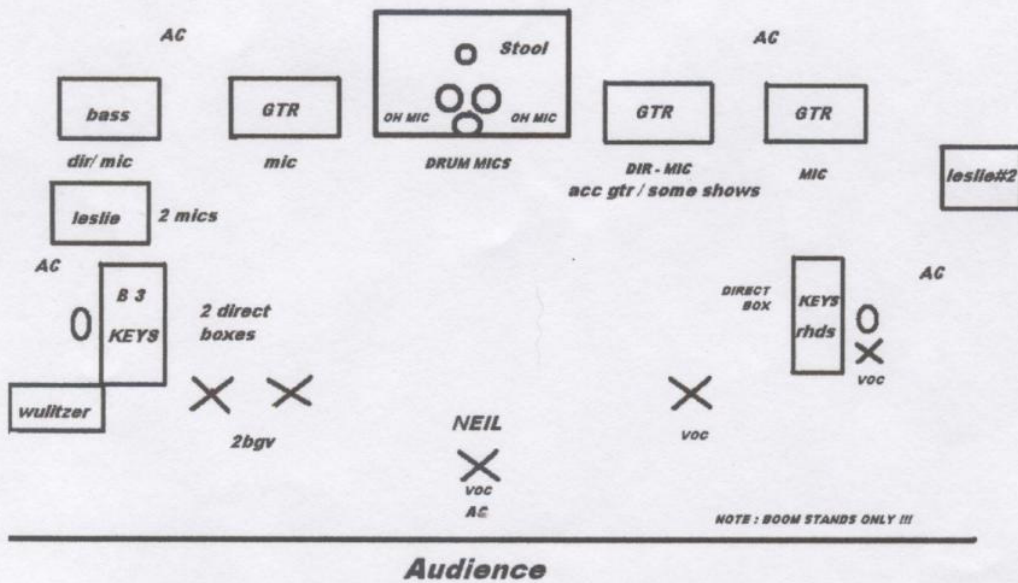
AC

Stool

AC

bass

GTR

OH MIC

OH MIC

GTR

GTR

dir/ mic

mic

DRUM MICS

DIR - MIC
acc gtr / some shows

MIC

leslie#2

leslie

2 mics

AC

B 3
KEYS

2 direct boxes

DIRECT BOX

KEYS
rhds

AC

voc

wulitzer

2bgv

NEIL

voc

voc
AC

NOTE : BOOM STANDS ONLY !!!

Audience